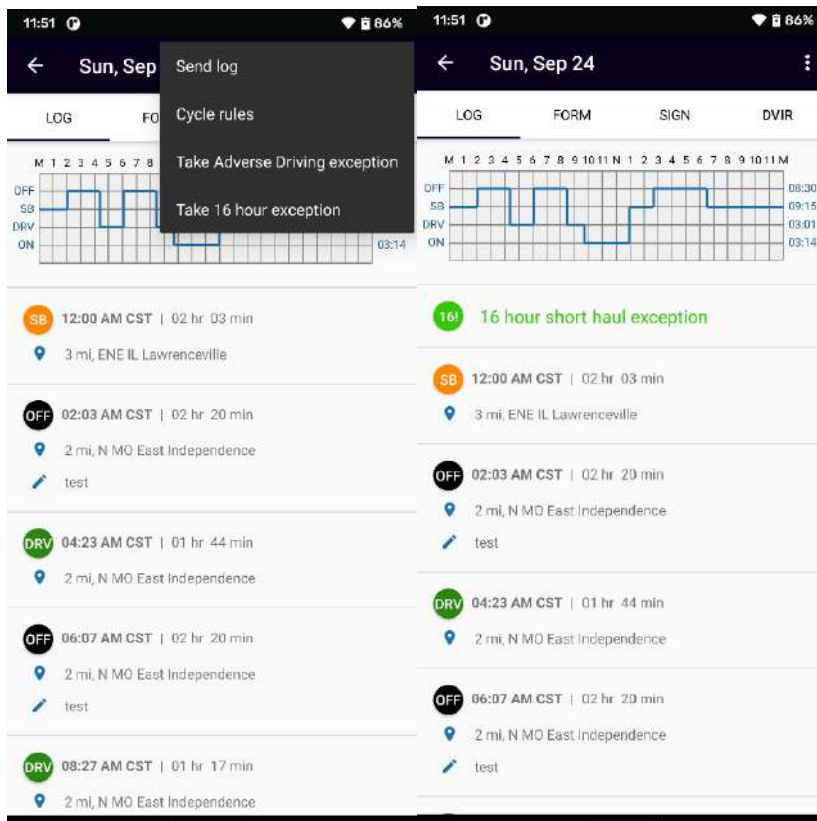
11:51 86%

Sun, Sep

Send log

Cycle rules

Take Adverse Driving exception

Take 16 hour exception

LOG FO

M 1 2 3 4 5 6 7 8

OFF
SB
DRV
ON

03:14

SB 12:00 AM CST | 02 hr 03 min

3 mi, ENE IL Lawrenceville

OFF 02:03 AM CST | 02 hr 20 min

2 mi, N MO East Independence

test

DRV 04:23 AM CST | 01 hr 44 min

2 mi, N MO East Independence

OFF 06:07 AM CST | 02 hr 20 min

2 mi, N MO East Independence

test

DRV 08:27 AM CST | 01 hr 17 min

2 mi, N MO East Independence

11:51 86%

Sun, Sep 24

LOG FORM SIGN DVIR

M 1 2 3 4 5 6 7 8 9 10 11 N 1 2 3 4 5 6 7 8 9 10 11 M

OFF 08:30
SB 09:15
DRV 03:01
ON 03:14

16! 16 hour short haul exception

SB 12:00 AM CST | 02 hr 03 min

3 mi, ENE IL Lawrenceville

OFF 02:03 AM CST | 02 hr 20 min

2 mi, N MO East Independence

test

DRV 04:23 AM CST | 01 hr 44 min

2 mi, N MO East Independence

OFF 06:07 AM CST | 02 hr 20 min

2 mi, N MO East Independence

test